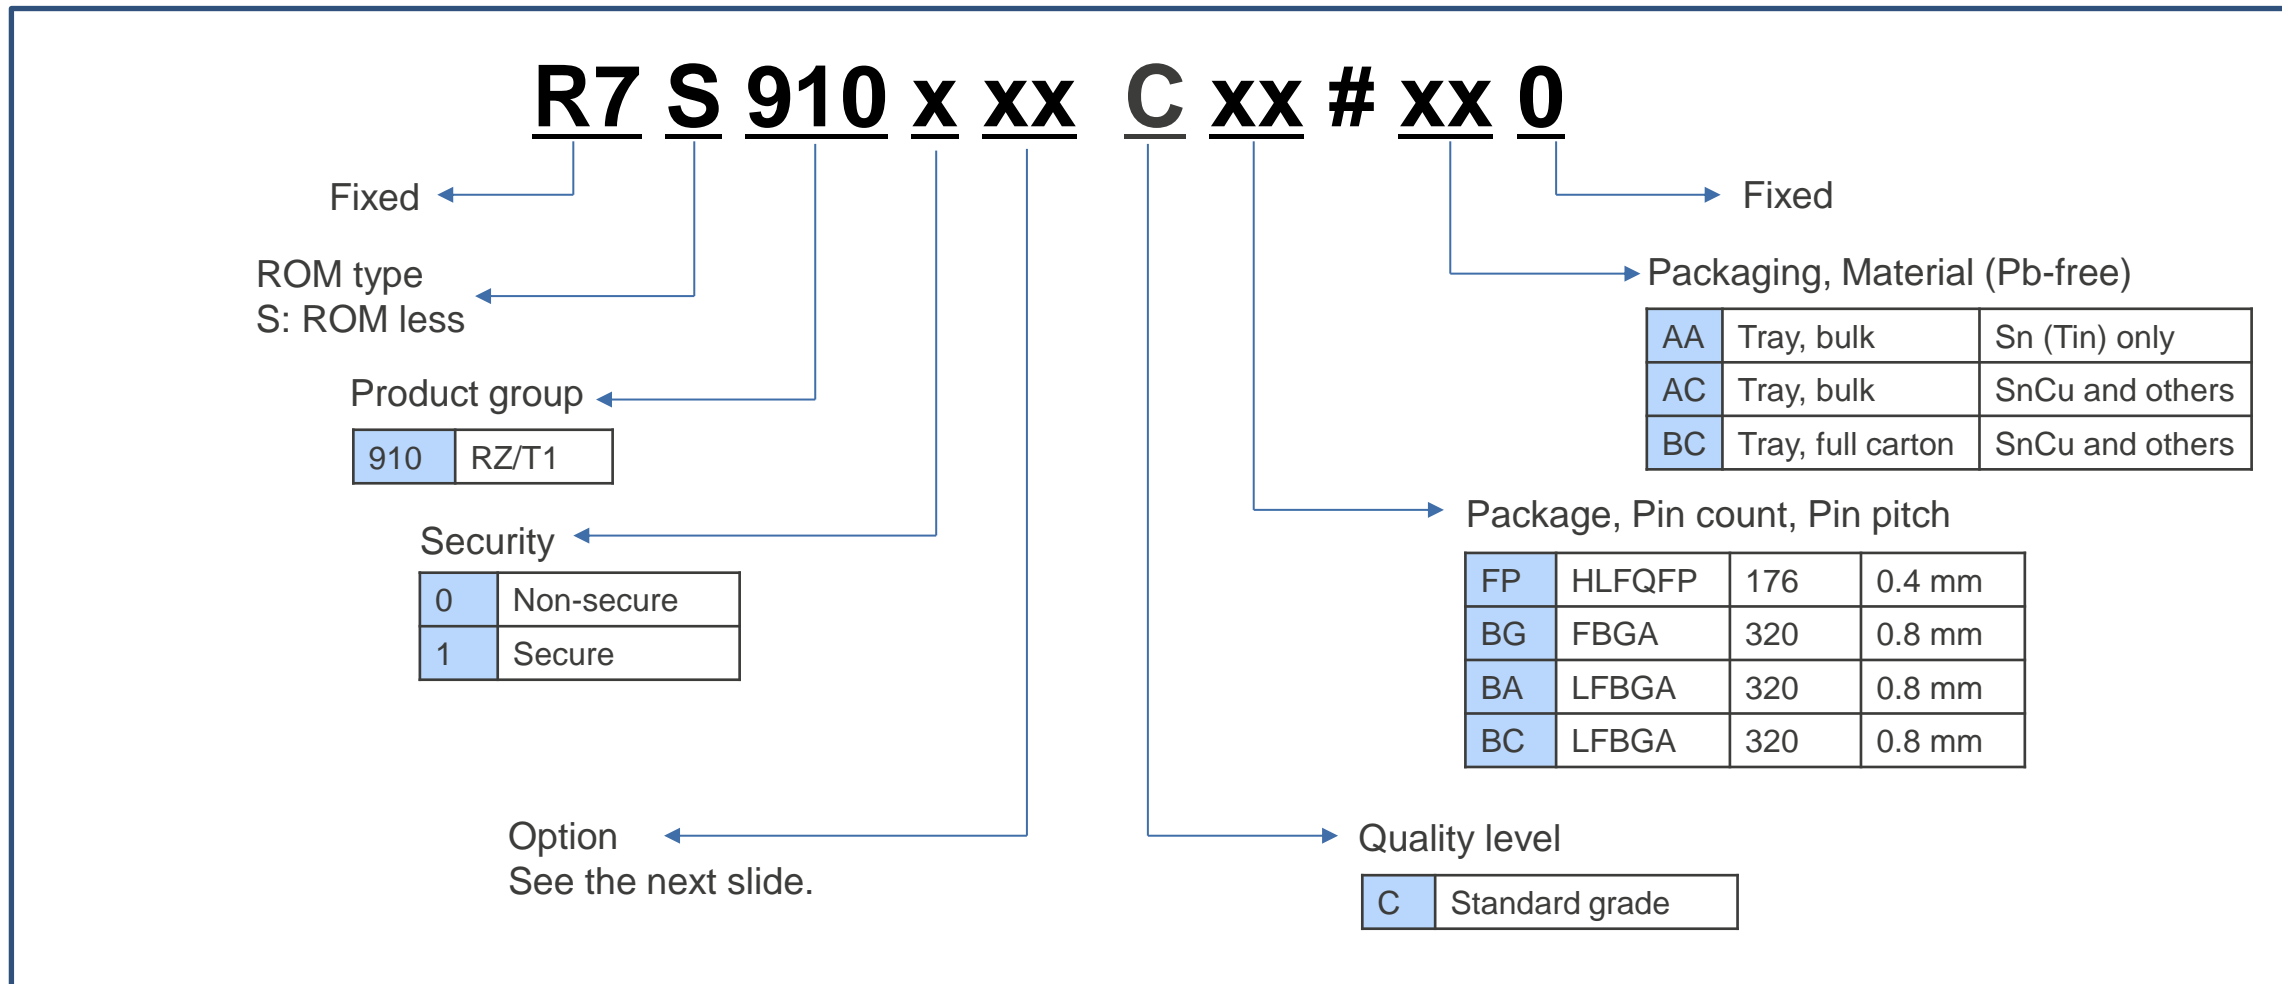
R7 S 910 x xx C xx # xx 0

Fixed

ROM type
S: ROM less

Product group

| 910 | RZ/T1 |
|---|---|

Security

| 0 | Non-secure |
|---|---|
| 1 | Secure |

Option
See the next slide.

Fixed

Packaging, Material (Pb-free)

| AA | Tray, bulk | Sn (Tin) only |
|---|---|---|
| AC | Tray, bulk | SnCu and others |
| BC | Tray, full carton | SnCu and others |

Package, Pin count, Pin pitch

| FP | HLFQFP | 176 | 0.4 mm |
|---|---|---|---|
| BG | FBGA | 320 | 0.8 mm |
| BA | LFBGA | 320 | 0.8 mm |
| BC | LFBGA | 320 | 0.8 mm |

Quality level

| C | Standard grade |
|---|---|